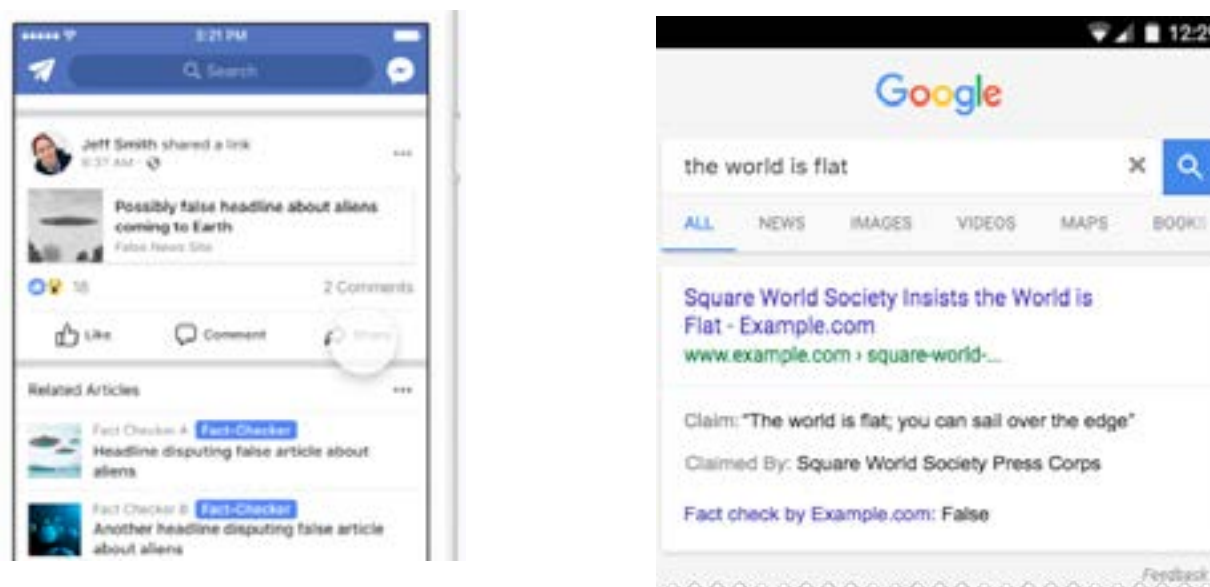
8:21 PM

Search

Jeff Smith shared a link
8:37 AM

Possibly false headline about aliens coming to Earth
False News Site

18

2 Comments

Like

Comment

Share

Related Articles

Fact Checker A Fact-Checker
Headline disputing false article about aliens

Fact Checker B Fact-Checker
Another headline disputing false article about aliens

12:2

Google

the world is flat

ALL NEWS IMAGES VIDEOS MAPS BOOK

Square World Society Insists the World is Flat - Example.com
www.example.com › square-world-...

Claim: "The world is flat; you can sail over the edge"

Claimed By: Square World Society Press Corps

Fact check by Example.com: False

Feedback